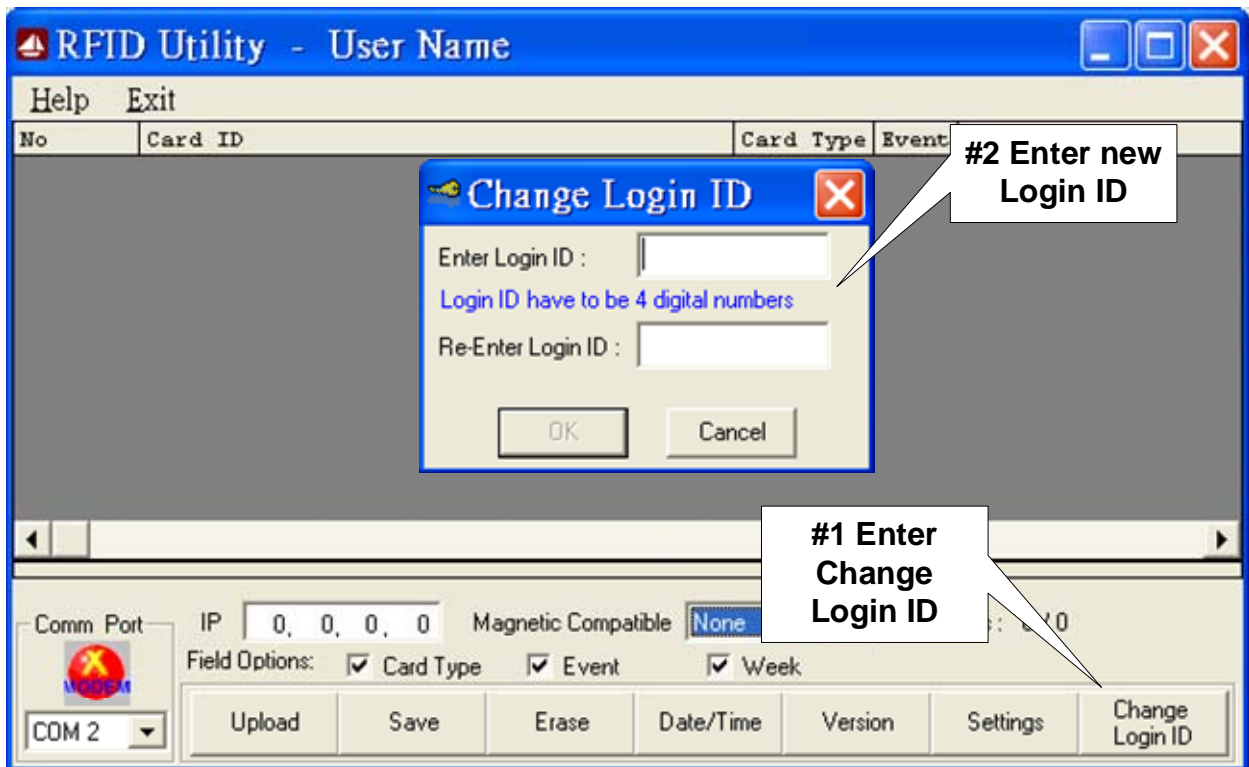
RFID Utility - User Name

Help Exit

| No | Card ID | Card Type | Event |
|---|---|---|---|

#2 Enter new Login ID

Change Login ID

Enter Login ID :

Login ID have to be 4 digital numbers

Re-Enter Login ID :

OK

Cancel

#1 Enter Change Login ID

Comm Port

MODEM

COM 2

IP 0. 0. 0. 0

Magnetic Compatible None

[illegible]s: 0/0

Field Options: Card Type Event Week

Upload

Save

Erase

Date/Time

Version

Settings

Change Login ID